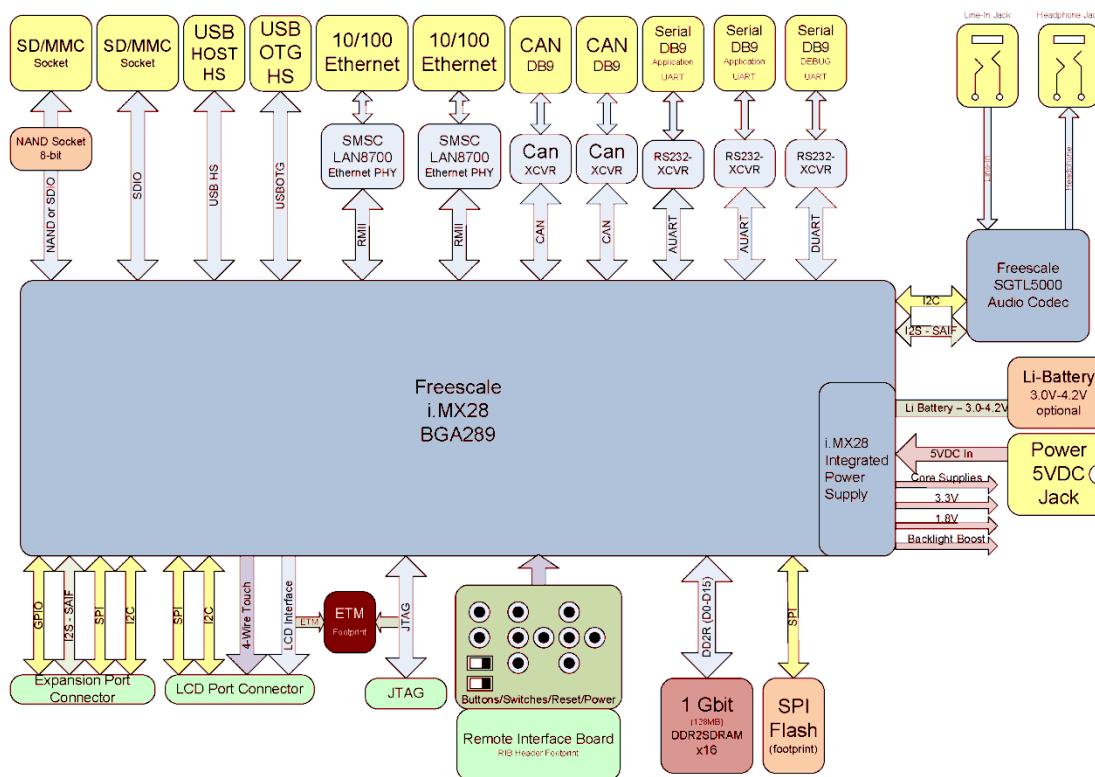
SD/MMC
Socket

SD/MMC
Socket

USB
HOST
HS

USB
OTG
HS

10/100
Ethernet

10/100
Ethernet

CAN
DB9

CAN
DB9

Serial
DB9
Application
UART

Serial
DB9
Application
UART

Serial
DB9
DEBUG
UART

Line-In Jack

Headphone Jack

NAND Socket
8-bit

SMSC
LAN8700
Ethernet PHY

SMSC
LAN8700
Ethernet PHY

Can
XCVR

Can
XCVR

RS232-
XCVR

RS232-
XCVR

RS232-
XCVR

NAND or SDIO

SDIO

USB HS

USBOTG

RMII

RMII

CAN

CAN

AUART

AUART

DUART

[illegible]

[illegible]

Freescale
SGTL5000
Audio Codec

I2C

I2S - SAIF

Freescale
i.MX28
BGA289

Li-Battery
3.0V-4.2V
optional

Li Battery – 3.0-4.2V

i.MX28
Integrated
Power
Supply

5VDC In

Power
5VDC
Jack

Core Supplies

3.3V

1.8V

Backlight Boost

GPIO

I2S - SAIF

SPI

I2C

SPI

I2C

4-Wire Touch

LCD Interface

ETM

ETM
Footprint

JTAG

DD2R (D0-D15)

SPI

Expansion Port
Connector

LCD Port Connector

JTAG

Buttons/Switches/Reset/Power

Remote Interface Board
RIB Header Footprint

1 Gbit
(128MB)
DDR2SDRAM
x16

SPI
Flash
(footprint)